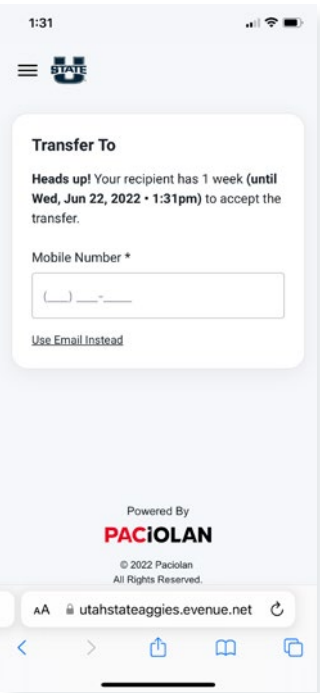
1:31

STATE U

Transfer To

**Heads up!** Your recipient has 1 week **(until Wed, Jun 22, 2022 • 1:31pm)** to accept the transfer.

Mobile Number *

(___) ___-____

Use Email Instead

Powered By

PACIOLAN

© 2022 Paciolan
All Rights Reserved.

AA utahstateaggies.evenue.net